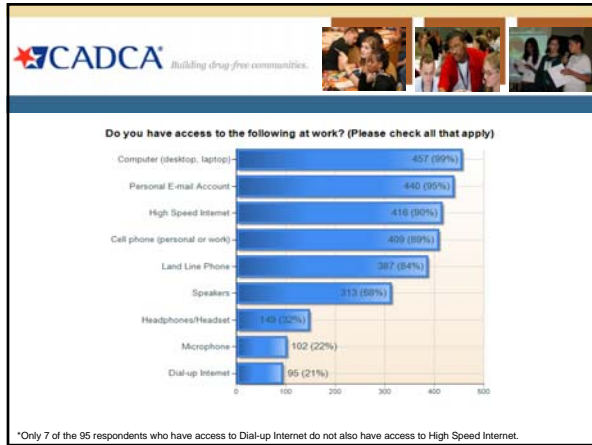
CADCA Building drug-free communities.

Do you have access to the following at work? (Please check all that apply)

Computer (desktop, laptop) 457 (99%)
Personal E-mail Account 440 (95%)
High Speed Internet 416 (90%)
Cell phone (personal or work) 409 (89%)
Land Line Phone 387 (84%)
Speakers 313 (68%)
Headphones/Headset 149 (32%)
Microphone 102 (22%)
Dial-up Internet 95 (21%)

0 100 200 300 400 500

*Only 7 of the 95 respondents who have access to Dial-up Internet do not also have access to High Speed Internet.